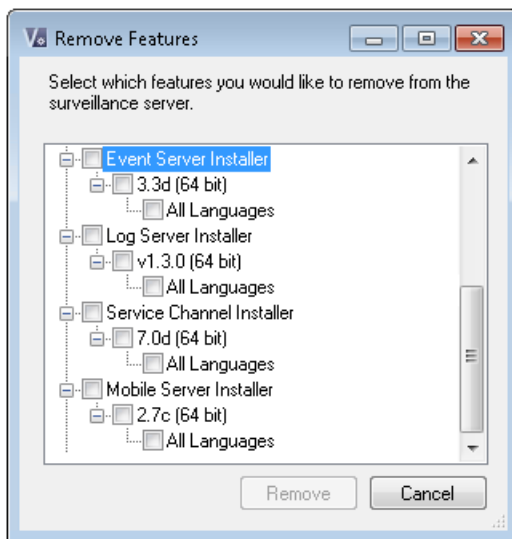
Remove Features

Select which features you would like to remove from the surveillance server.

Event Server Installer
3.3d (64 bit)
All Languages
Log Server Installer
v1.3.0 (64 bit)
All Languages
Service Channel Installer
7.0d (64 bit)
All Languages
Mobile Server Installer
2.7c (64 bit)
All Languages

Remove
Cancel